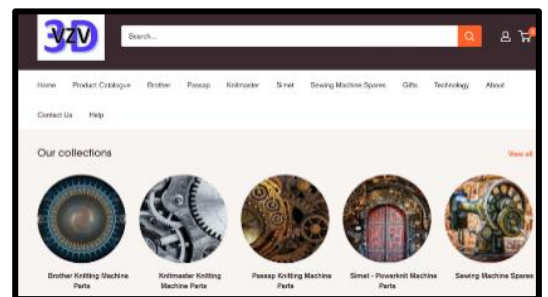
3D VZV

Search...

0

Home Product Catalogue Brother Passap Knitmaster Simet Sewing Machine Spares Gifts Technology About

Contact Us Help

Our collections

View all

Brother Knitting Machine Parts

Knitmaster Knitting Machine Parts

Passap Knitting Machine Parts

Simet - Powerknit Machine Parts

Sewing Machine Spares